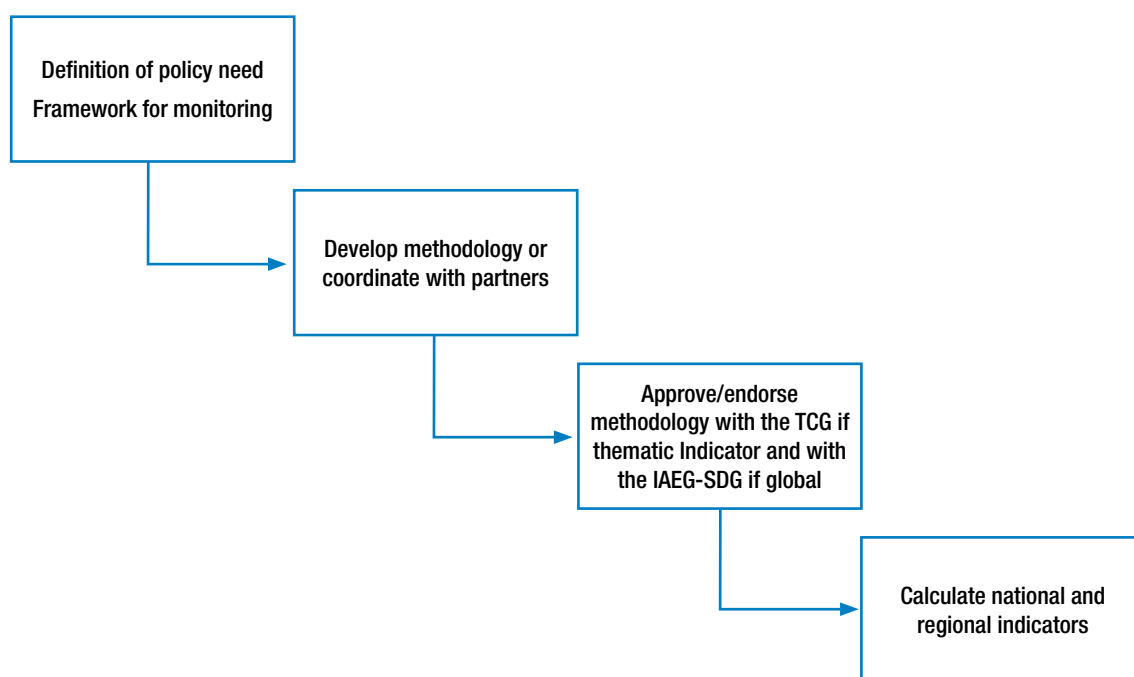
Definition of policy need
Framework for monitoring

Develop methodology or coordinate with partners

Approve/endorse methodology with the TCG if thematic Indicator and with the IAEG-SDG if global

Calculate national and regional indicators